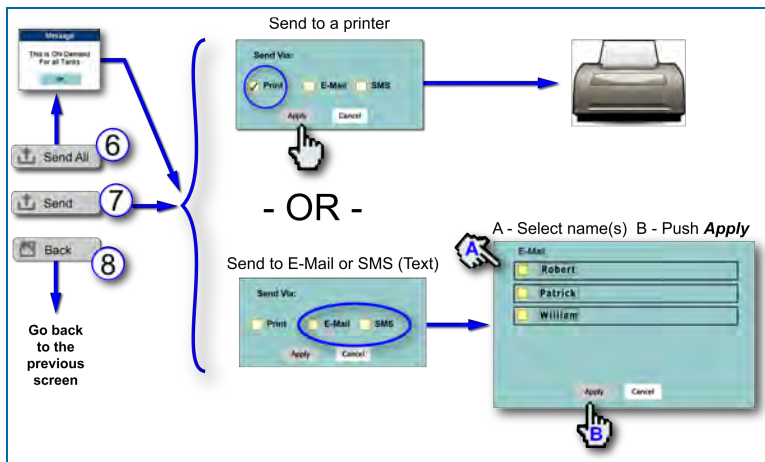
Message
This is ON Demand For all Tanks
OK

Send All 6

Send 7

Back 8

Go back to the previous screen

Send to a printer

Send Via:
Print E-Mail SMS
Apply Cancel

- OR -

Send to E-Mail or SMS (Text)

Send Via:
Print E-Mail SMS
Apply Cancel

A - Select name(s) B - Push ***Apply***

A

E-Mail
Robert
Patrick
William

Apply Cancel

B